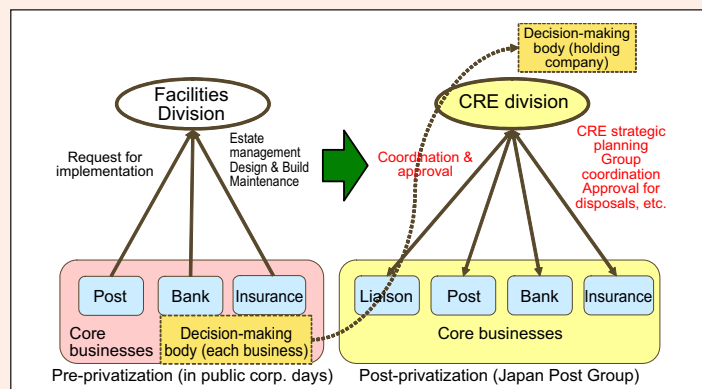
Decision-making body (holding company)

Facilities Division

Request for implementation

Estate management
Design & Build
Maintenance

Post

Bank

Insurance

Core businesses

Decision-making body (each business)

Pre-privatization (in public corp. days)

CRE division

Coordination & approval

CRE strategic planning
Group coordination
Approval for disposals, etc.

Liaison

Post

Bank

Insurance

Core businesses

Post-privatization (Japan Post Group)